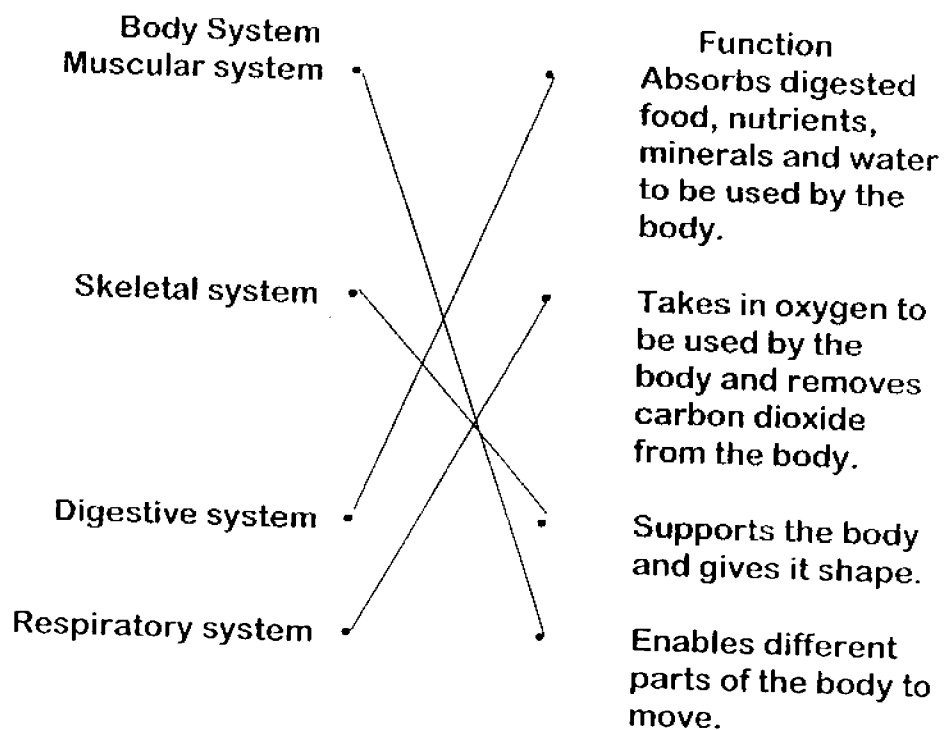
Body System

Muscular system

Skeletal system

Digestive system

Respiratory system

Function

Absorbs digested food, nutrients, minerals and water to be used by the body.

Takes in oxygen to be used by the body and removes carbon dioxide from the body.

Supports the body and gives it shape.

Enables different parts of the body to move.